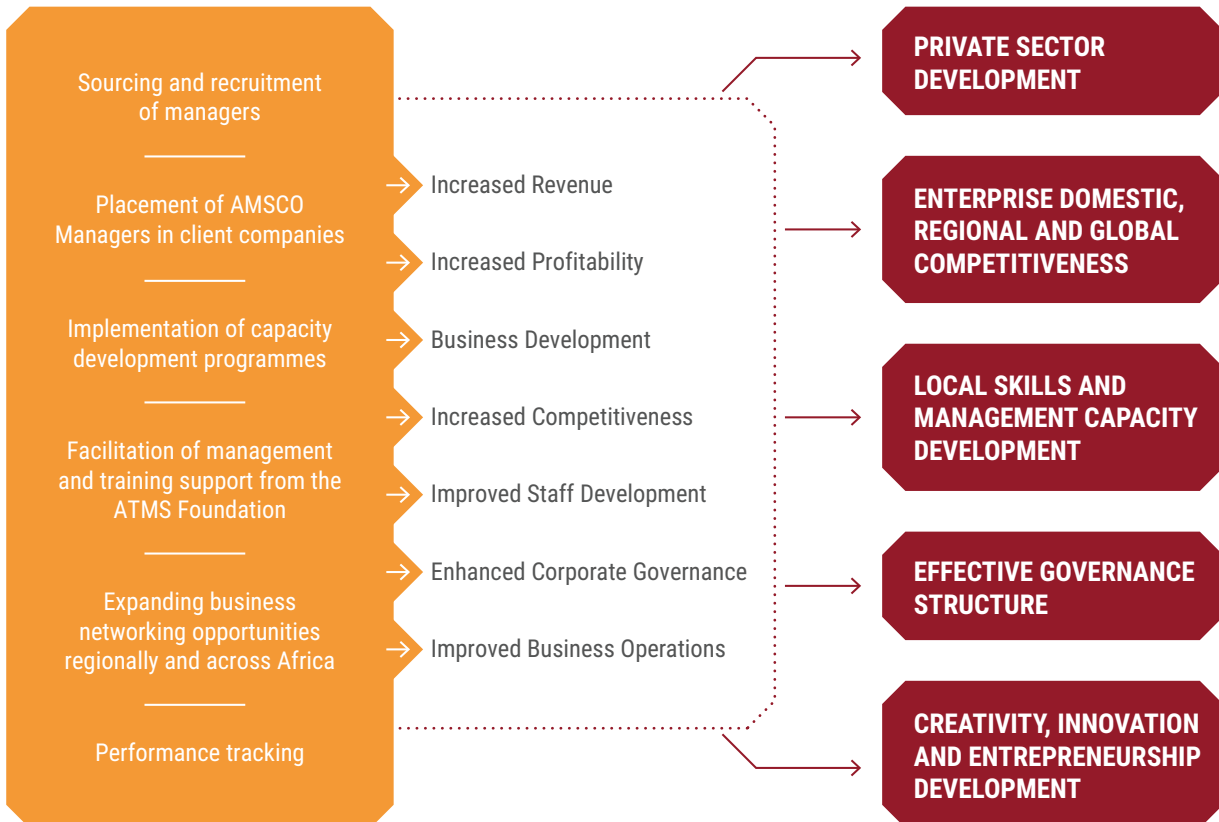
Sourcing and recruitment of managers

Placement of AMSCO Managers in client companies

Implementation of capacity development programmes

Facilitation of management and training support from the ATMS Foundation

Expanding business networking opportunities regionally and across Africa

Performance tracking

Increased Revenue

Increased Profitability

Business Development

Increased Competitiveness

Improved Staff Development

Enhanced Corporate Governance

Improved Business Operations

PRIVATE SECTOR DEVELOPMENT

ENTERPRISE DOMESTIC, REGIONAL AND GLOBAL COMPETITIVENESS

LOCAL SKILLS AND MANAGEMENT CAPACITY DEVELOPMENT

EFFECTIVE GOVERNANCE STRUCTURE

CREATIVITY, INNOVATION AND ENTREPRENEURSHIP DEVELOPMENT